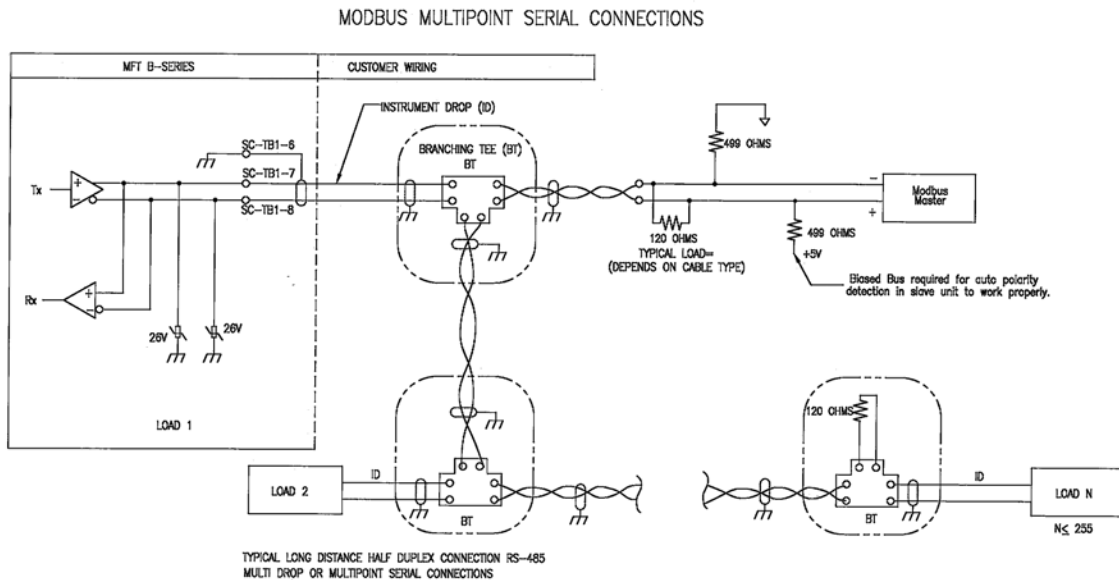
MODBUS MULTIPOINT SERIAL CONNECTIONS

MFT B-SERIES

CUSTOMER WIRING

INSTRUMENT DROP (ID)

SC-TB1-6

SC-TB1-7

SC-TB1-8

Tx

Rx

+

+

26V

26V

LOAD 1

BRANCHING TEE (BT)

BT

499 OHMS

120 OHMS

TYPICAL LOAD==

(DEPENDS ON CABLE TYPE)

-

Modbus Master

+

499 OHMS

+5V

Biased Bus required for auto polarity detection in slave unit to work properly.

LOAD 2

ID

BT

120 OHMS

BT

ID

LOAD N

N≤ 255

TYPICAL LONG DISTANCE HALF DUPLEX CONNECTION RS-485

MULTI DROP OR MULTIPOINT SERIAL CONNECTIONS